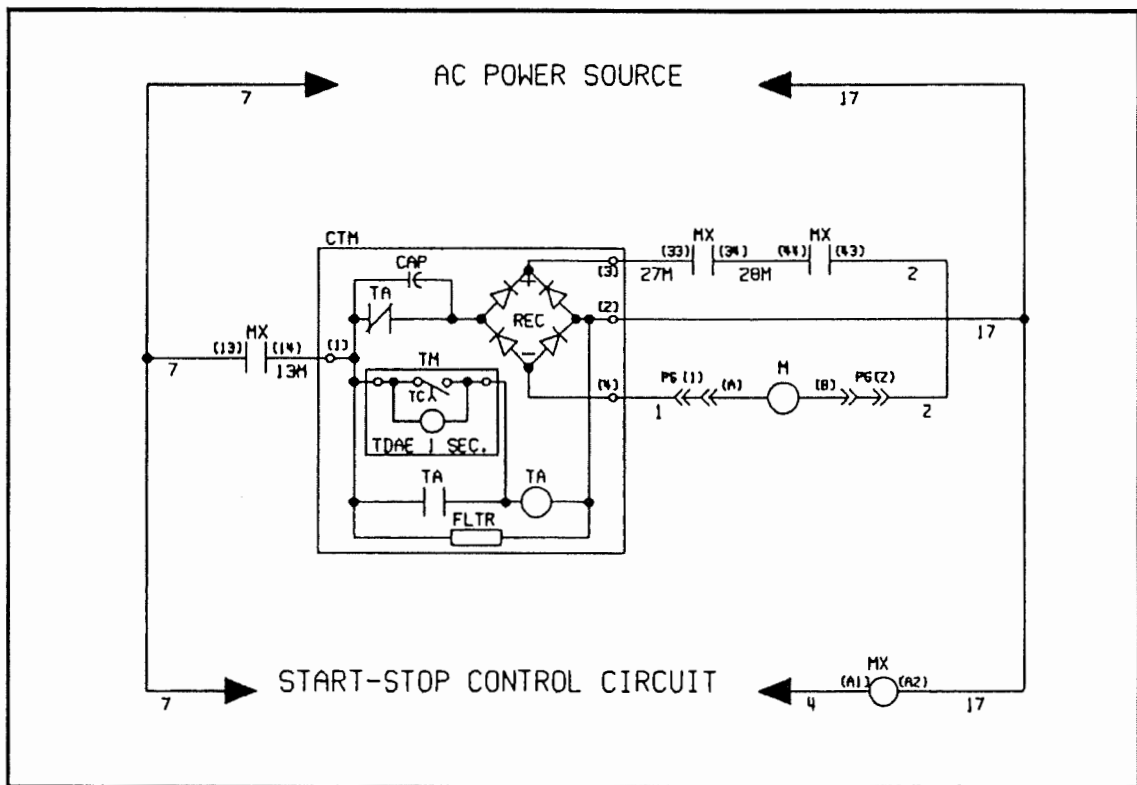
AC POWER SOURCE

7

17

CTM

CAP

TA

REC

(3)

(2)

(4)

(33) MX (34) 27M 28M (44) MX (43) 2

17

7

(13) MX (14) 13M

(1)

TM

TC

TDAE 1 SEC.

PG (1) (A) M (B) PG (2)

1

2

TA

TA

FLTR

START-STOP CONTROL CIRCUIT

7

4

(A1) MX (A2)

17